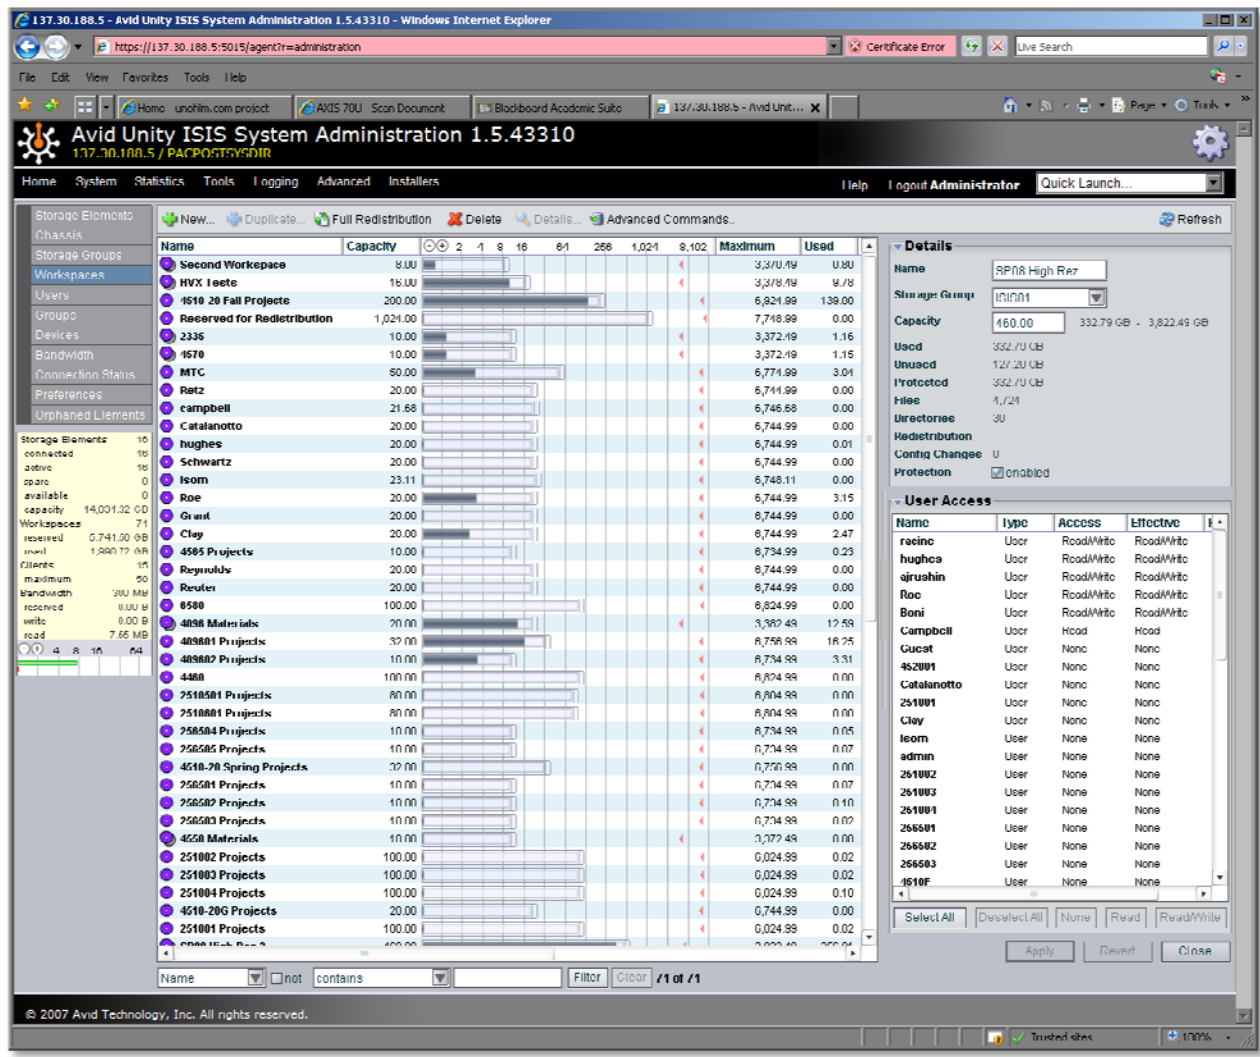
137.30.188.5 - Avid Unity ISIS System Administration 1.5.43310 - Windows Internet Explorer

https://137.30.188.5:5015/agent?r=administration

Certificate Error

Live Search

File Edit View Favorites Tools Help

Home unohlm.com project | AXIS 70U Scan Document | Blackboard Academic Suite | 137.30.188.5 - Avid Unit...

Page Tools

Avid Unity ISIS System Administration 1.5.43310
137.30.188.5 / PACPOSTSYSDIR

Home System Statistics Tools Logging Advanced Installers

Help Logout Administrator Quick Launch...

Storage Elements
Chassis
Storage Groups
Workspaces
Users
Groups
Devices
Bandwidth
Connection Status
Preferences
Orphaned Elements

| Storage Elements | 16 |
|---|---|
| connected | 16 |
| active | 16 |
| spare | 0 |
| available | 0 |
| capacity | 14,031.02 GB |
| Workspaces | 71 |
| reserved | 5,741.00 GB |
| used | 1,880.72 GB |
| Clients | 15 |
| maximum | 50 |
| Bandwidth | 300 MB |
| reserved | 0.00 B |
| write | 0.00 B |
| read | 7.65 MB |

4 8 16 64

New... Duplicate... Full Redistribution Delete Details... Advanced Commands... Refresh

| Name | Capacity | 2 4 8 16 64 256 1,024 8,192 | Maximum | Used |
|---|---|---|---|---|
| Second Workspace | 8.00 | | 3,370.49 | 0.80 |
| HVX Tests | 16.00 | | 3,378.49 | 9.78 |
| 4610 20 Fall Projects | 200.00 | | 6,924.99 | 139.00 |
| Reserved for Redistribution | 1,024.00 | | 7,748.99 | 0.00 |
| 2336 | 10.00 | | 3,372.49 | 1.16 |
| 4670 | 10.00 | | 3,372.49 | 1.15 |
| MTC | 50.00 | | 6,774.99 | 3.01 |
| Retz | 20.00 | | 6,744.99 | 0.00 |
| campbell | 21.68 | | 6,746.68 | 0.00 |
| Catalanotto | 20.00 | | 6,744.99 | 0.00 |
| hughes | 20.00 | | 6,744.99 | 0.01 |
| Schwartz | 20.00 | | 6,744.99 | 0.00 |
| Isom | 23.11 | | 6,748.11 | 0.00 |
| Roe | 20.00 | | 6,744.99 | 3.15 |
| Grant | 20.00 | | 6,744.99 | 0.00 |
| Clay | 20.00 | | 6,744.99 | 2.47 |
| 4585 Projects | 10.00 | | 6,734.99 | 0.23 |
| Reynolds | 20.00 | | 6,744.99 | 0.00 |
| Reuter | 20.00 | | 6,744.99 | 0.00 |
| 6580 | 100.00 | | 6,824.99 | 0.00 |
| 4098 Materials | 20.00 | | 3,382.49 | 12.59 |
| 409801 Projects | 32.00 | | 6,756.99 | 16.25 |
| 409802 Projects | 10.00 | | 6,734.99 | 3.31 |
| 4480 | 100.00 | | 6,824.99 | 0.00 |
| 2510501 Projects | 80.00 | | 6,804.99 | 0.00 |
| 2510601 Projects | 80.00 | | 6,804.99 | 0.00 |
| 258504 Projects | 10.00 | | 6,734.99 | 0.05 |
| 258505 Projects | 10.00 | | 6,734.99 | 0.07 |
| 4610-20 Spring Projects | 32.00 | | 6,756.99 | 0.00 |
| 258501 Projects | 10.00 | | 6,734.99 | 0.07 |
| 258502 Projects | 10.00 | | 6,734.99 | 0.10 |
| 258503 Projects | 10.00 | | 6,734.99 | 0.02 |
| 4550 Materials | 10.00 | | 3,372.49 | 0.00 |
| 251002 Projects | 100.00 | | 6,824.99 | 0.02 |
| 251003 Projects | 100.00 | | 6,824.99 | 0.02 |
| 251004 Projects | 100.00 | | 6,824.99 | 0.10 |
| 4610-20G Projects | 20.00 | | 6,744.99 | 0.00 |
| 251001 Projects | 100.00 | | 6,824.99 | 0.02 |

Name | not | contains | Filter | Clear | 71 of 71

Details
Name SP08 High Rez
Storage Group ISIS01
Capacity 460.00 332.79 GB - 3,822.49 GB
Used 332.70 GB
Unused 127.20 GB
Protected 332.70 GB
Files 4,724
Directories 30
Redistribution
Config Changes 0
Protection enabled

User Access

| Name | Type | Access | Effective |
|---|---|---|---|
| racine | User | Read/Write | Read/Write |
| hughes | User | Read/Write | Read/Write |
| ajrushin | User | Read/Write | Read/Write |
| Roe | User | Read/Write | Read/Write |
| Boni | User | Read/Write | Read/Write |
| Campbell | User | Read | Read |
| Guest | User | None | None |
| 462001 | User | None | None |
| Catalanotto | User | None | None |
| 251001 | User | None | None |
| Clay | User | None | None |
| Isom | User | None | None |
| admin | User | None | None |
| 261002 | User | None | None |
| 261003 | User | None | None |
| 261001 | User | None | None |
| 266501 | User | None | None |
| 266502 | User | None | None |
| 266503 | User | None | None |
| 4610F | User | None | None |

Select All Deselect All None Read Read/Write

Apply Revert Close

© 2007 Avid Technology, Inc. All rights reserved.

Trusted sites 100%